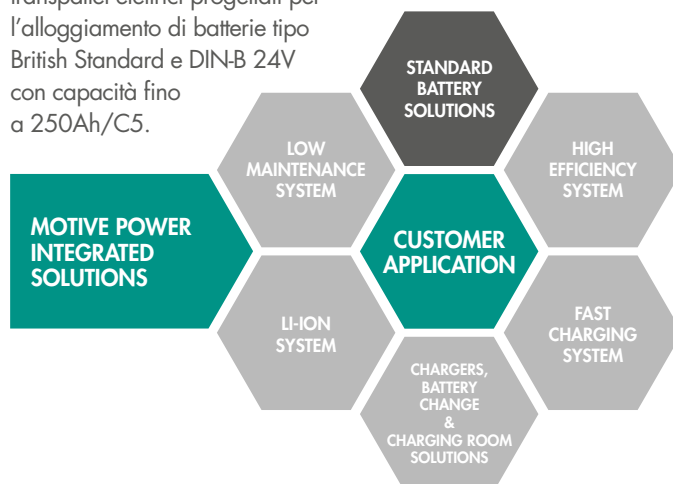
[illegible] l'alloggiamento di batterie tipo British Standard e DIN-B 24V con capacità fino a 250Ah/C5.

STANDARD BATTERY SOLUTIONS

LOW MAINTENANCE SYSTEM

HIGH EFFICIENCY SYSTEM

MOTIVE POWER INTEGRATED SOLUTIONS

CUSTOMER APPLICATION

LI-ION SYSTEM

FAST CHARGING SYSTEM

CHARGERS, BATTERY CHANGE & CHARGING ROOM SOLUTIONS